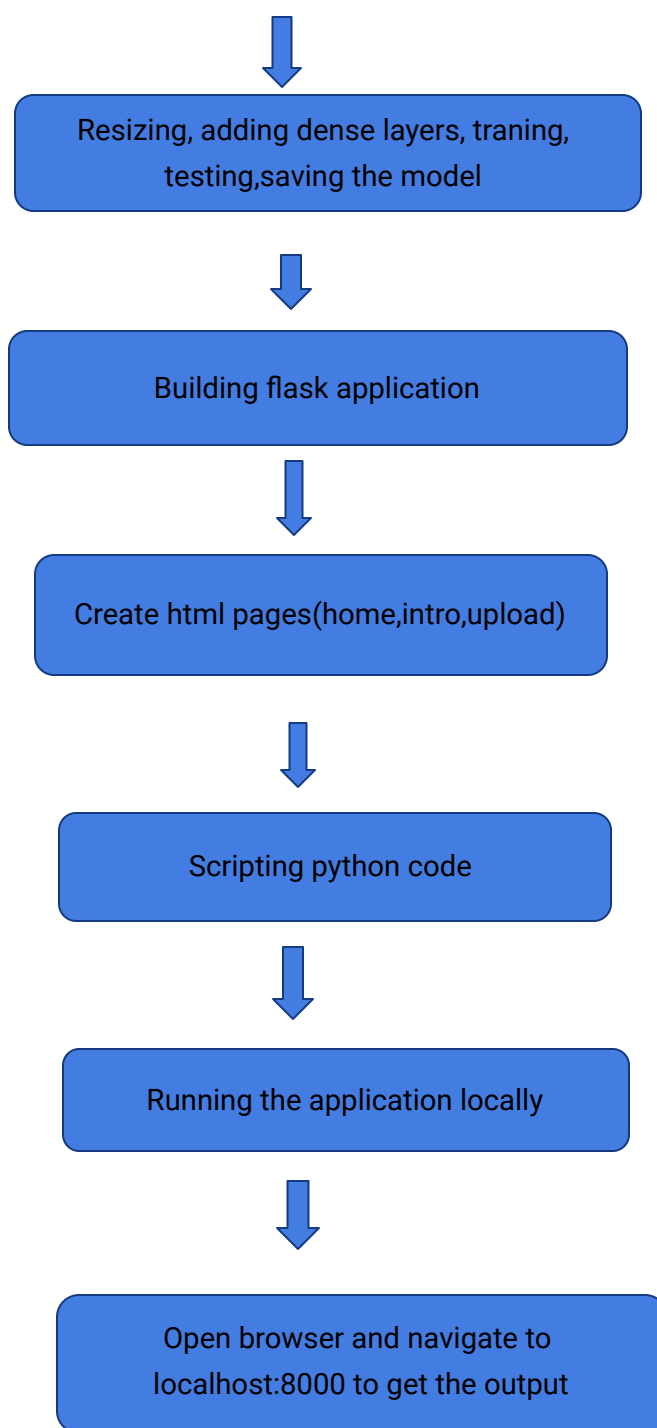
Resizing, adding dense layers, traning, testing,saving the model

Building flask application

Create html pages(home,intro,upload)

Scripting python code

Running the application locally

Open browser and navigate to localhost:8000 to get the output